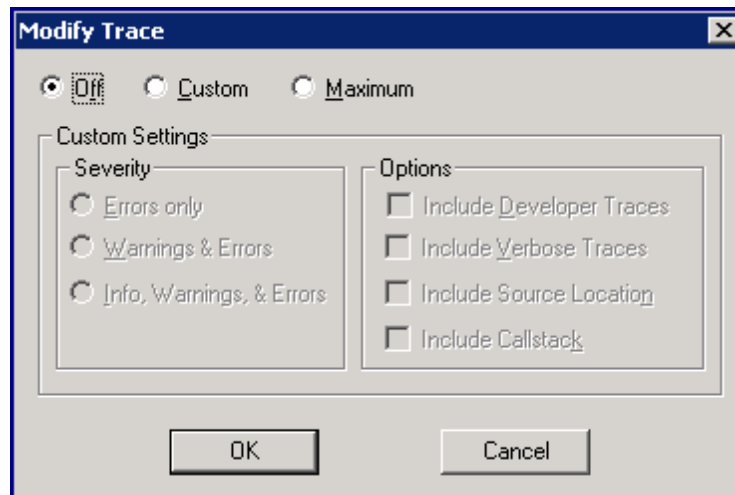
Modify Trace

Off Custom Maximum

Custom Settings

Severity

Errors only

Warnings & Errors

Info, Warnings, & Errors

Options

Include Developer Traces

Include Verbose Traces

Include Source Location

Include Callstack

OK

Cancel